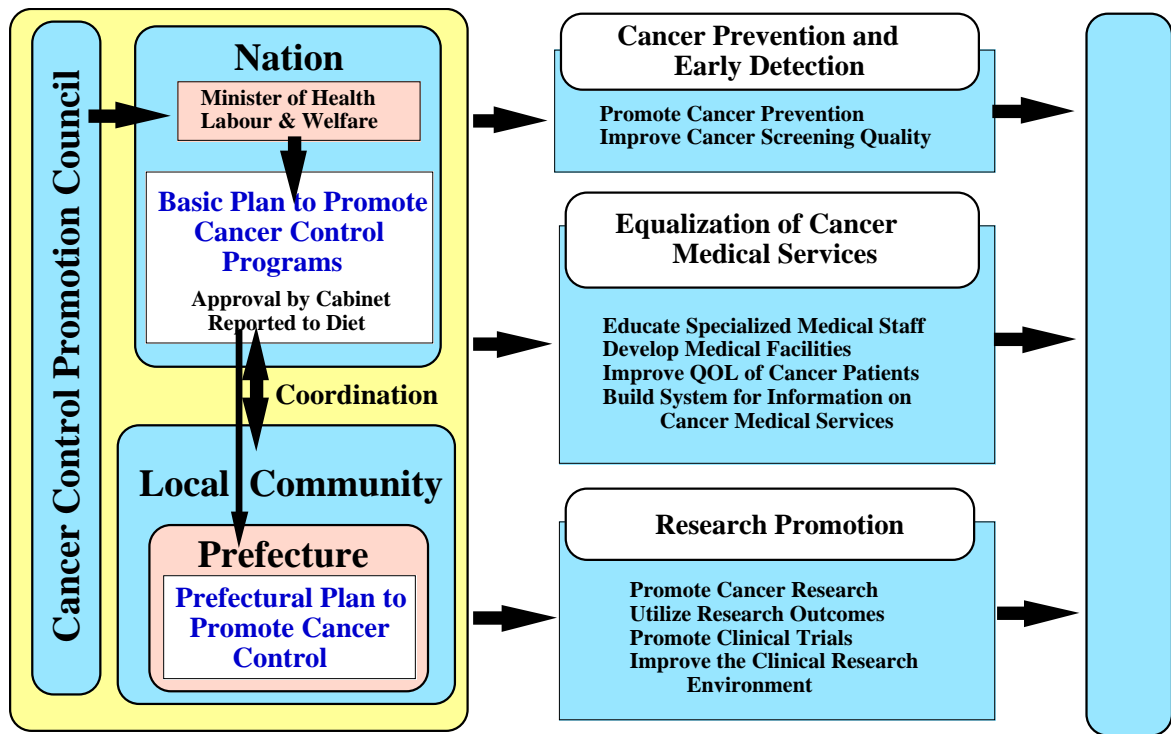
Cancer Control Promotion Council

Nation

Minister of Health Labour & Welfare

Basic Plan to Promote Cancer Control Programs

Approval by Cabinet
Reported to Diet

Coordination

Local Community

Prefecture

Prefectural Plan to Promote Cancer Control

Cancer Prevention and Early Detection

Promote Cancer Prevention
Improve Cancer Screening Quality

Equalization of Cancer Medical Services

Educate Specialized Medical Staff
Develop Medical Facilities
Improve QOL of Cancer Patients
Build System for Information on Cancer Medical Services

Research Promotion

Promote Cancer Research
Utilize Research Outcomes
Promote Clinical Trials
Improve the Clinical Research Environment